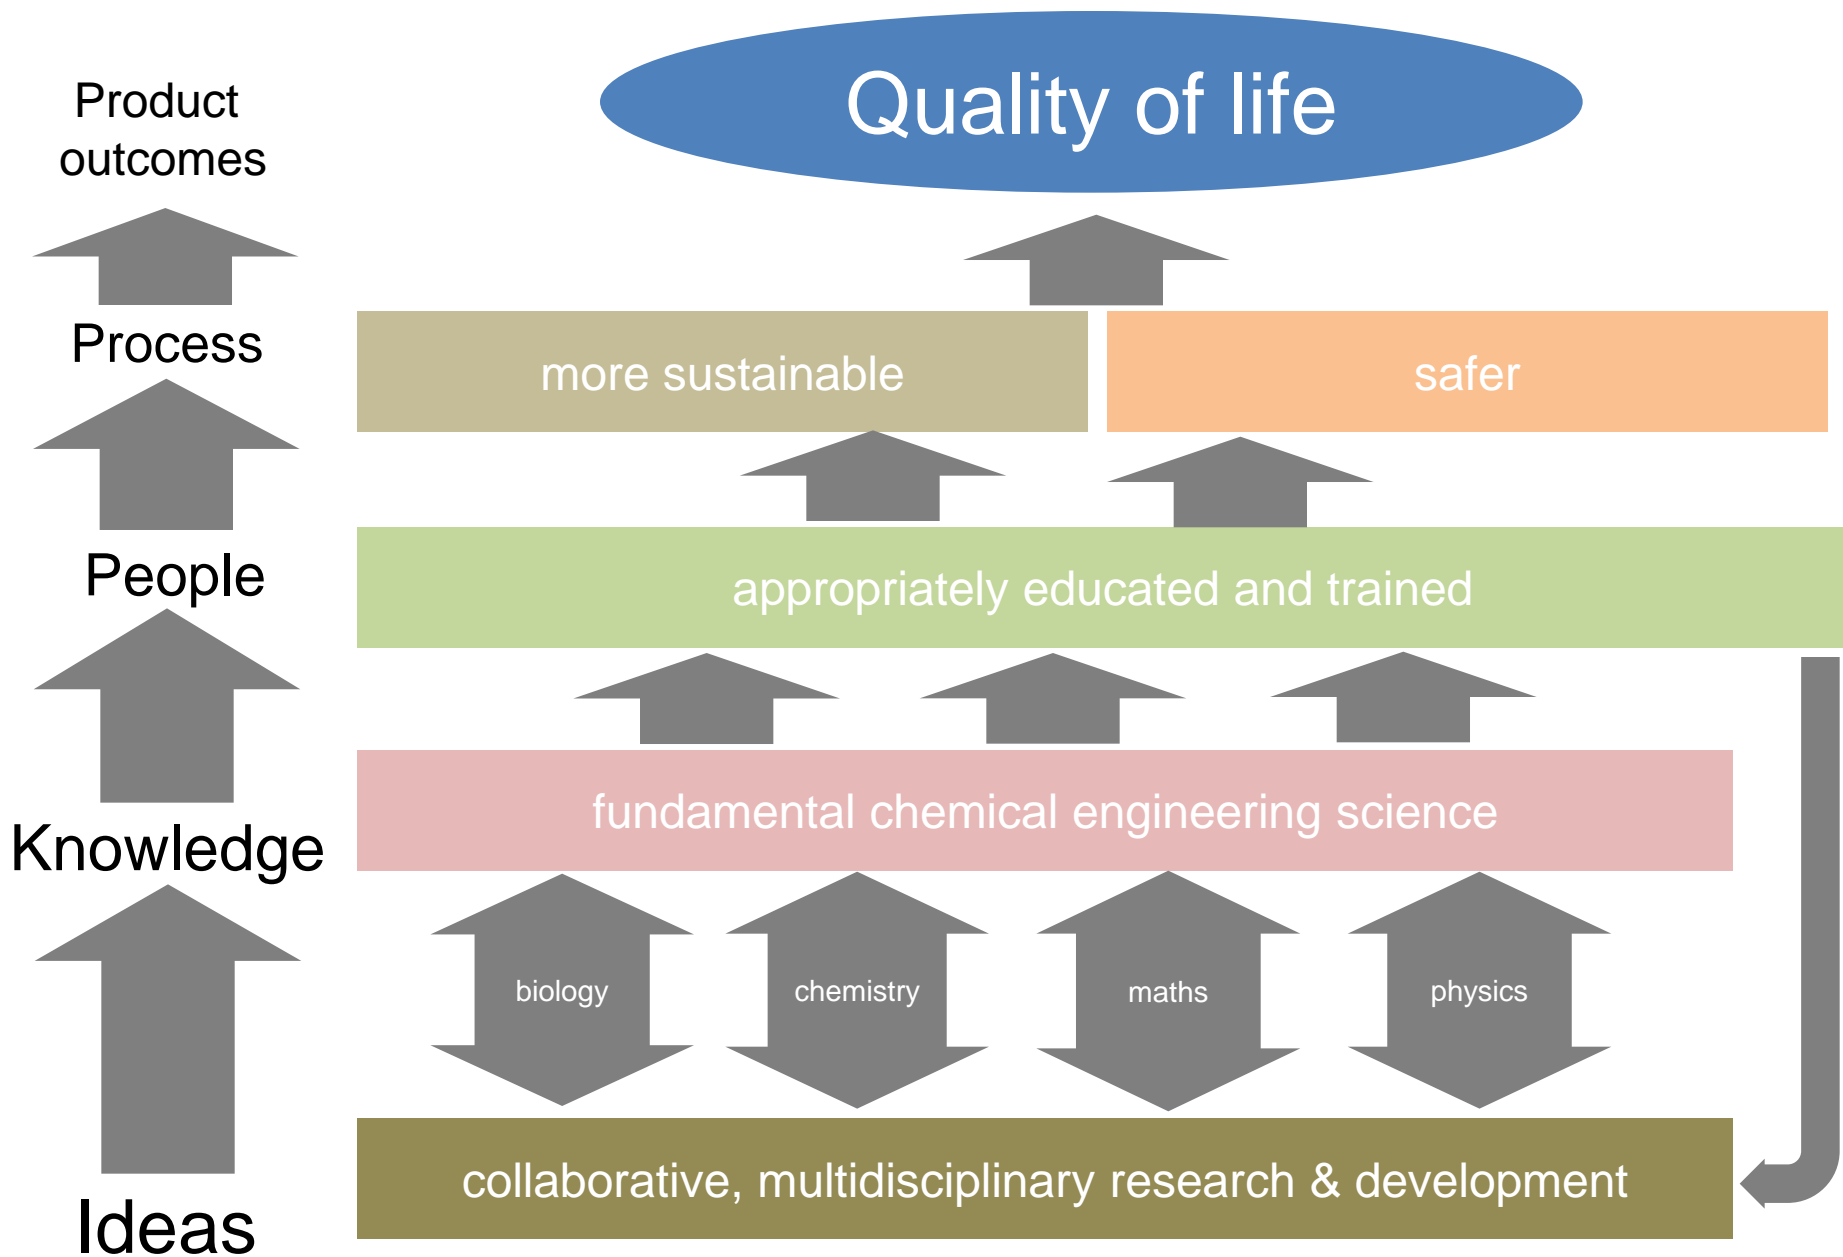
Product outcomes

Quality of life

Process

more sustainable

safer

People

appropriately educated and trained

Knowledge

fundamental chemical engineering science

biology

chemistry

maths

physics

Ideas

collaborative, multidisciplinary research & development